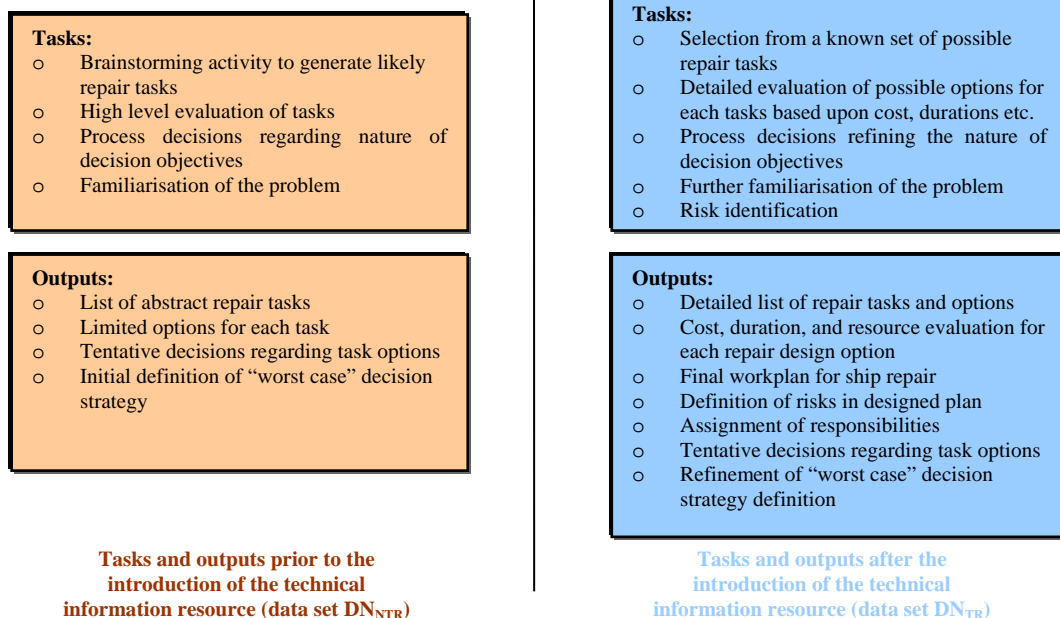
**Tasks:**
o Brainstorming activity to generate likely repair tasks
o High level evaluation of tasks
o Process decisions regarding nature of decision objectives
o Familiarisation of the problem

**Outputs:**
o List of abstract repair tasks
o Limited options for each task
o Tentative decisions regarding task options
o Initial definition of "worst case" decision strategy

**Tasks and outputs prior to the introduction of the technical information resource (data set $DN_{NTR}$)**

**Tasks:**
o Selection from a known set of possible repair tasks
o Detailed evaluation of possible options for each tasks based upon cost, durations etc.
o Process decisions refining the nature of decision objectives
o Further familiarisation of the problem
o Risk identification

**Outputs:**
o Detailed list of repair tasks and options
o Cost, duration, and resource evaluation for each repair design option
o Final workplan for ship repair
o Definition of risks in designed plan
o Assignment of responsibilities
o Tentative decisions regarding task options
o Refinement of "worst case" decision strategy definition

**Tasks and outputs after the introduction of the technical information resource (data set $DN_{TR}$)**